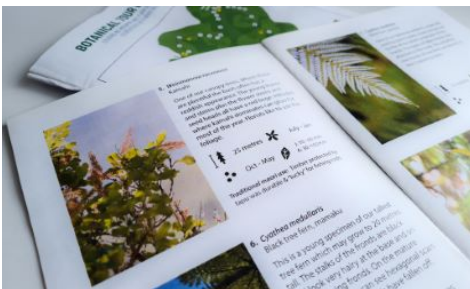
BOTANICAL TOUR

5. Weinmannia racemosa
Kāmahi

One of our canopy trees, often found as epiphyte on the tree ferns. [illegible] reddish appearance. The young leaves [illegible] seed heads at the same time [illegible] where kāmahi dominates are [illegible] most of the year. Kāmahi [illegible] foliage.

25 metres July - Jan

Oct - May

Traditional materials: Timber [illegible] bark was durable & 'lucky' for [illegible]

6. Cyathea medullaris
Black tree fern, mamaku

This is a young specimen of our tallest tree fern which may grow to 20 metres tall. The stalks of the fronds are black, and black very hairy at the base and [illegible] young fronds. On the mature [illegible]